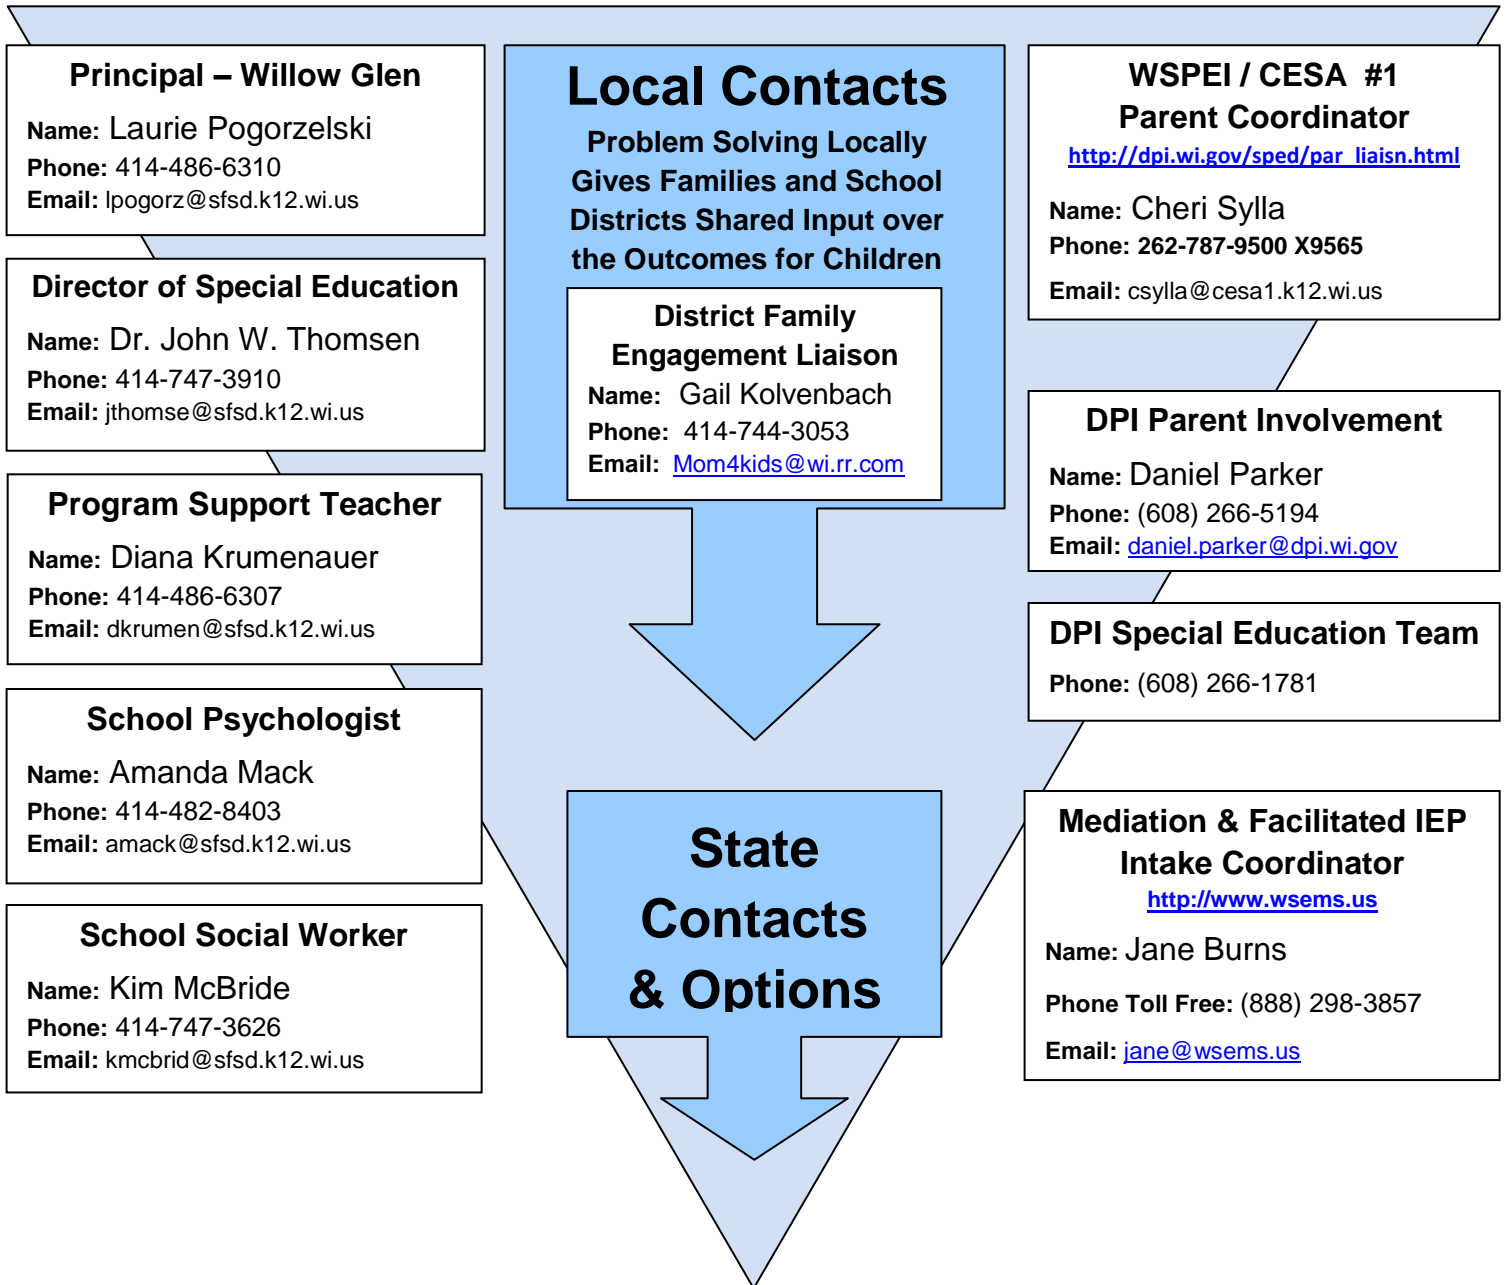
Principal – Willow Glen
Name: Laurie Pogorzelski
Phone: 414-486-6310
Email: lpogorz@sfsd.k12.wi.us

Director of Special Education
Name: Dr. John W. Thomsen
Phone: 414-747-3910
Email: jthomse@sfsd.k12.wi.us

Program Support Teacher
Name: Diana Krumenauer
Phone: 414-486-6307
Email: dkrumen@sfsd.k12.wi.us

School Psychologist
Name: Amanda Mack
Phone: 414-482-8403
Email: amack@sfsd.k12.wi.us

School Social Worker
Name: Kim McBride
Phone: 414-747-3626
Email: kmcbrid@sfsd.k12.wi.us

Local Contacts
Problem Solving Locally Gives Families and School Districts Shared Input over the Outcomes for Children

District Family Engagement Liaison
Name: Gail Kolvenbach
Phone: 414-744-3053
Email: Mom4kids@wi.rr.com

State Contacts & Options

WSPEI / CESA #1
Parent Coordinator
http://dpi.wi.gov/sped/par_liaisn.html
Name: Cheri Sylla
Phone: 262-787-9500 X9565
Email: csylla@cesa1.k12.wi.us

DPI Parent Involvement
Name: Daniel Parker
Phone: (608) 266-5194
Email: daniel.parker@dpi.wi.gov

DPI Special Education Team
Phone: (608) 266-1781

Mediation & Facilitated IEP Intake Coordinator
http://www.wsems.us
Name: Jane Burns
Phone Toll Free: (888) 298-3857
Email: jane@wsems.us